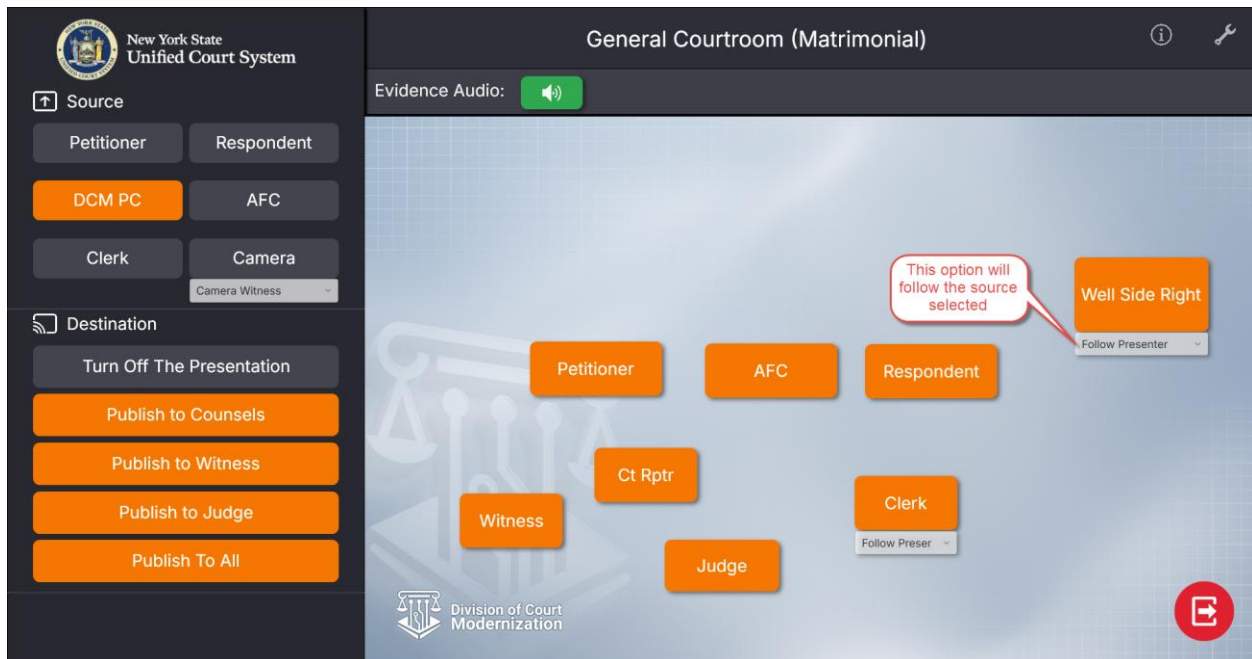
New York State
Unified Court System

Source

Petitioner | Respondent

DCM PC | AFC

Clerk | Camera

Camera Witness

Destination

Turn Off The Presentation

Publish to Counsels

Publish to Witness

Publish to Judge

Publish To All

General Courtroom (Matrimonial)

Evidence Audio:

This option will follow the source selected

Well Side Right

Follow Presenter

Petitioner

AFC

Respondent

Ct Rptr

Witness

Clerk

Follow Preser

Judge

Division of Court Modernization